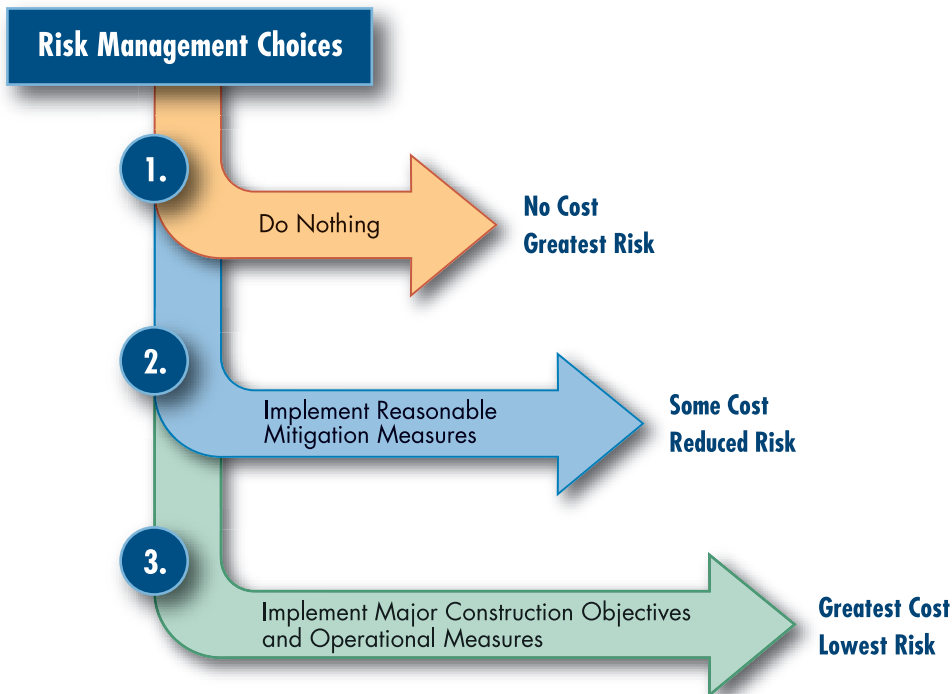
Risk Management Choices

1.

Do Nothing

No Cost
Greatest Risk

2.

Implement Reasonable Mitigation Measures

Some Cost
Reduced Risk

3.

Implement Major Construction Objectives and Operational Measures

Greatest Cost
Lowest Risk